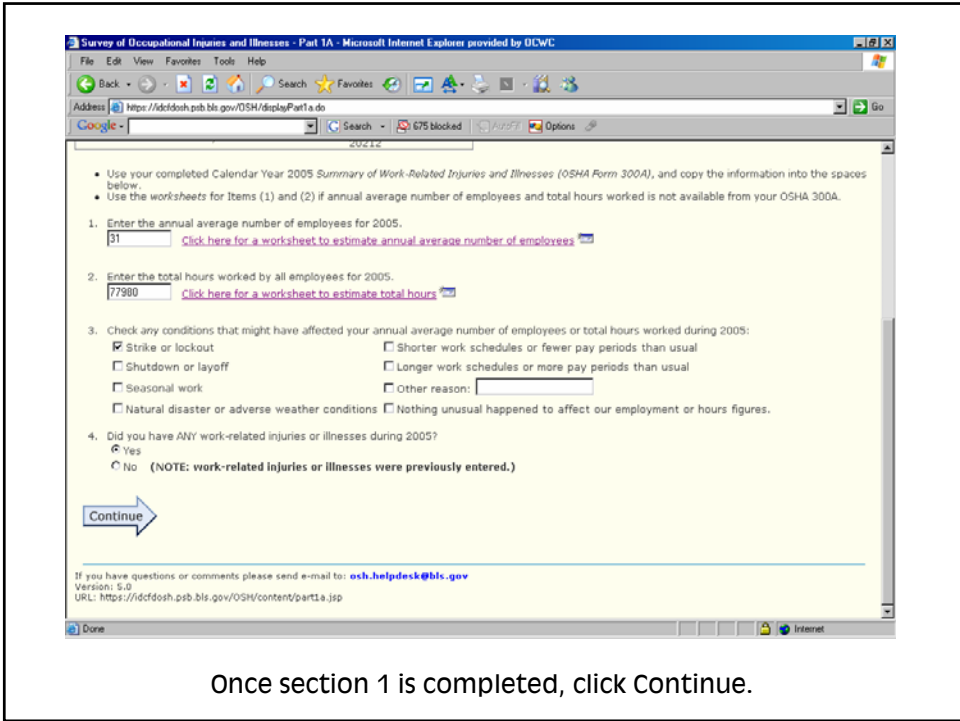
Survey of Occupational Injuries and Illnesses - Part 1A - Microsoft Internet Explorer provided by OCWC

File Edit View Favorites Tools Help

Back Search Favorites

Address https://idcfdosh.psb.bls.gov/OSH/displayPart1a.do Go

Google Search 675 blocked AutoFill Options

20212

• Use your completed Calendar Year 2005 *Summary of Work-Related Injuries and Illnesses (OSHA Form 300A)*, and copy the information into the spaces below.
• Use the *worksheets* for Items (1) and (2) if annual average number of employees and total hours worked is not available from your OSHA 300A.

1. Enter the annual average number of employees for 2005.
31 Click here for a worksheet to estimate annual average number of employees

2. Enter the total hours worked by all employees for 2005.
77980 Click here for a worksheet to estimate total hours

3. Check *any* conditions that might have affected your annual average number of employees or total hours worked during 2005:
☑ Strike or lockout
☐ Shorter work schedules or fewer pay periods than usual
☐ Shutdown or layoff
☐ Longer work schedules or more pay periods than usual
☐ Seasonal work
☐ Other reason:
☐ Natural disaster or adverse weather conditions
☐ Nothing unusual happened to affect our employment or hours figures.

4. Did you have ANY work-related injuries or illnesses during 2005?
Yes
No **(NOTE: work-related injuries or illnesses were previously entered.)**

Continue

If you have questions or comments please send e-mail to: **osh.helpdesk@bls.gov**
Version: 5.0
URL: https://idcfdosh.psb.bls.gov/OSH/content/part1a.jsp

Done Internet

Once section 1 is completed, click Continue.